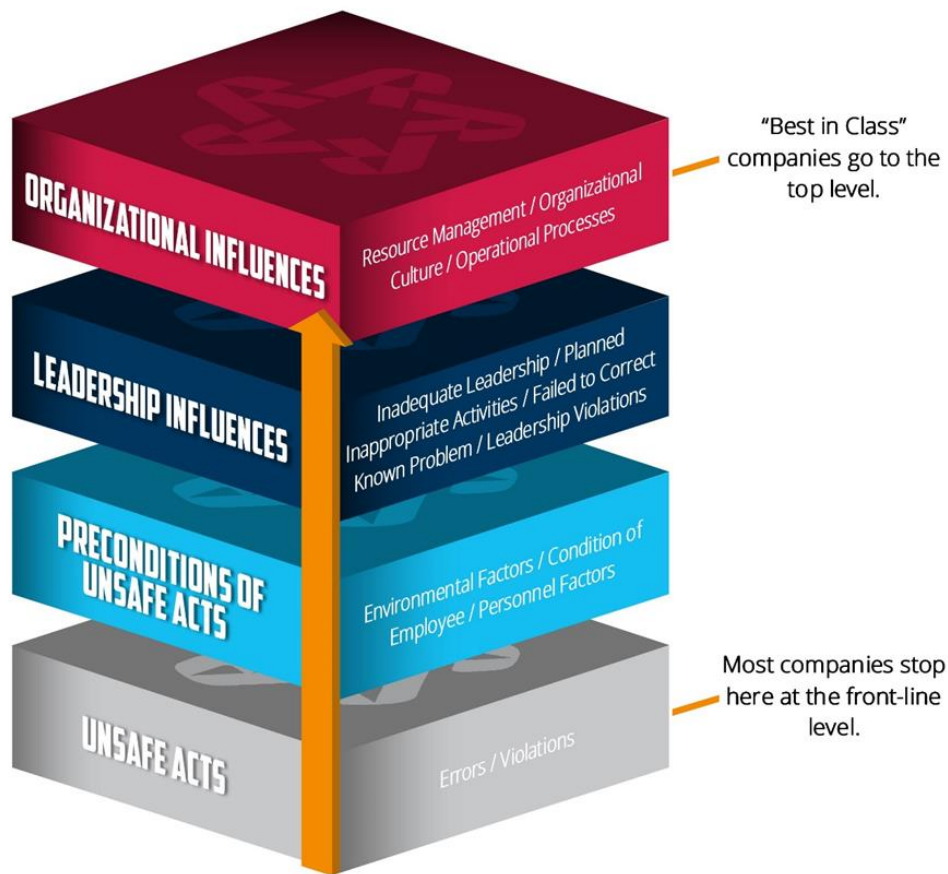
ORGANIZATIONAL INFLUENCES

Resource Management / Organizational Culture / Operational Processes

"Best in Class" companies go to the top level.

LEADERSHIP INFLUENCES

Inadequate Leadership / Planned Inappropriate Activities / Failed to Correct Known Problem / Leadership Violations

PRECONDITIONS OF UNSAFE ACTS

Environmental Factors / Condition of Employee / Personnel Factors

UNSAFE ACTS

Errors / Violations

Most companies stop here at the front-line level.